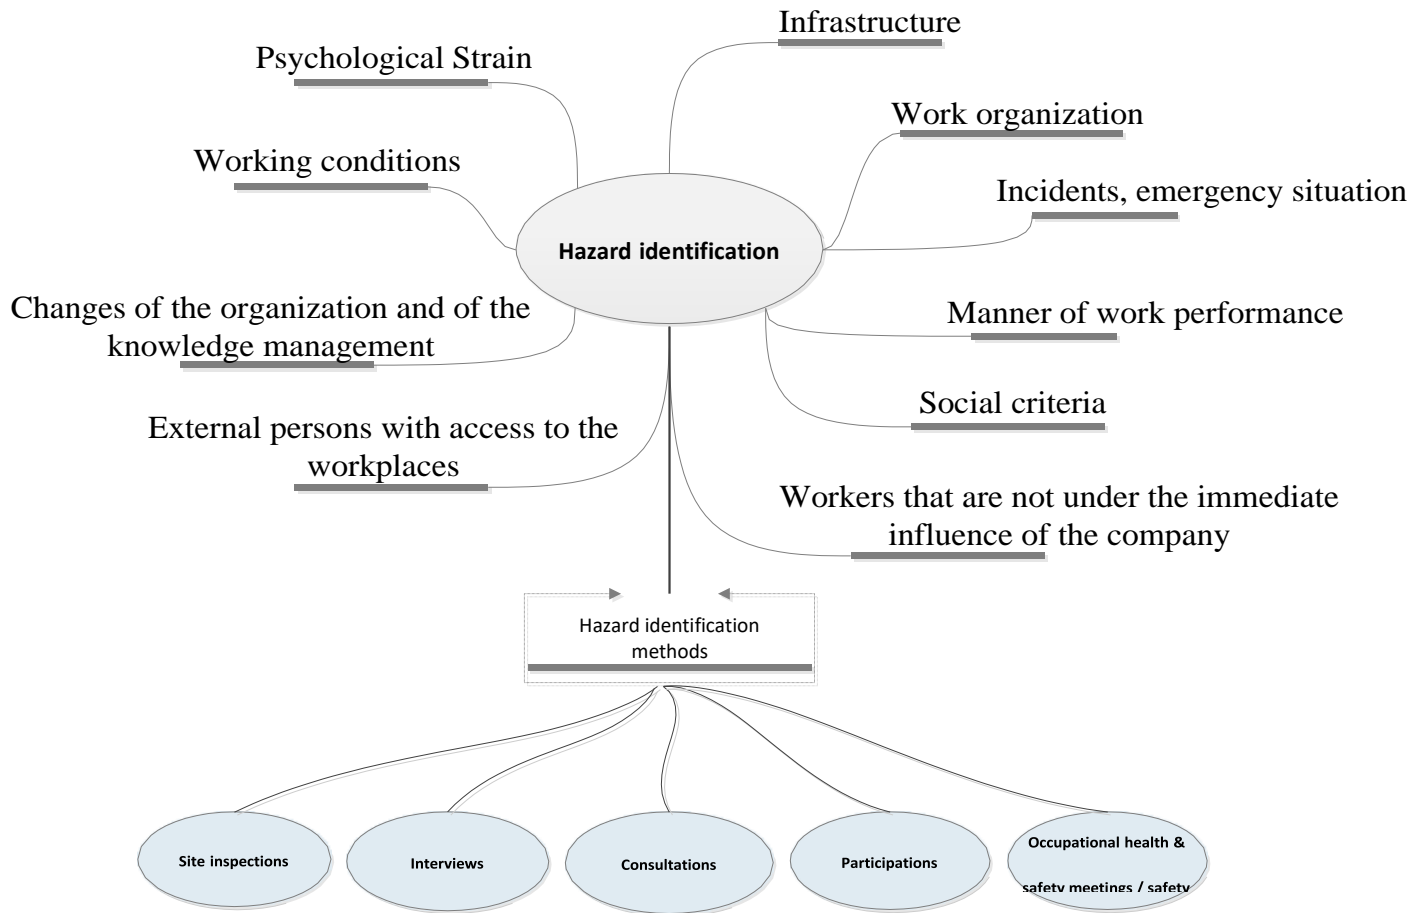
Psychological Strain

Infrastructure

Work organization

Working conditions

Incidents, emergency situation

Hazard identification

Changes of the organization and of the knowledge management

Manner of work performance

Social criteria

External persons with access to the workplaces

Workers that are not under the immediate influence of the company

Hazard identification methods

Site inspections

Interviews

Consultations

Participations

Occupational health & safety meetings / safety